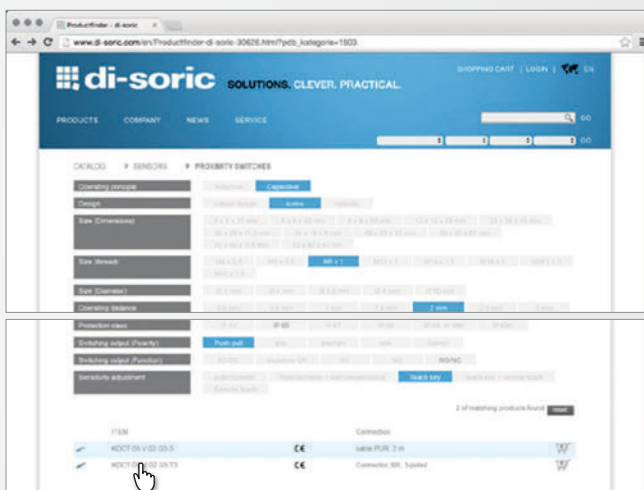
Productfinder - di-soric

www.di-soric.com/en/Productfinder-di-soric-30626.html?pdb_kategorie=1503

di-soric SOLUTIONS. CLEVER. PRACTICAL.

SHOPPING CART | LOGIN | EN

PRODUCTS COMPANY NEWS SERVICE

GO

GO

CATALOG > SENSORS > PROXIMITY SWITCHES

Operating principle | Inductive | Capacitive

Design | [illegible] | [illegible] | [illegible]

Size (Dimension) | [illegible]

Size (thread) | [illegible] | M8 x 1 | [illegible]

Size (Diameter) | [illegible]

Operating distance | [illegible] | 2 mm | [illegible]

Protection class | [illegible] | IP 65 | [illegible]

Switching output (Polarity) | Push pull | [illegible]

Switching output (Function) | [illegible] | NO/NC

Sensitivity adjustment | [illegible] | Teach key | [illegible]

2 of matching products found | reset

ITEM | Connection

KDCT 08 V 02 G3-S | CE | cable PUR, 2 m

KDCT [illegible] 02 G3-T3 | CE | Connector, M8, 3-poled